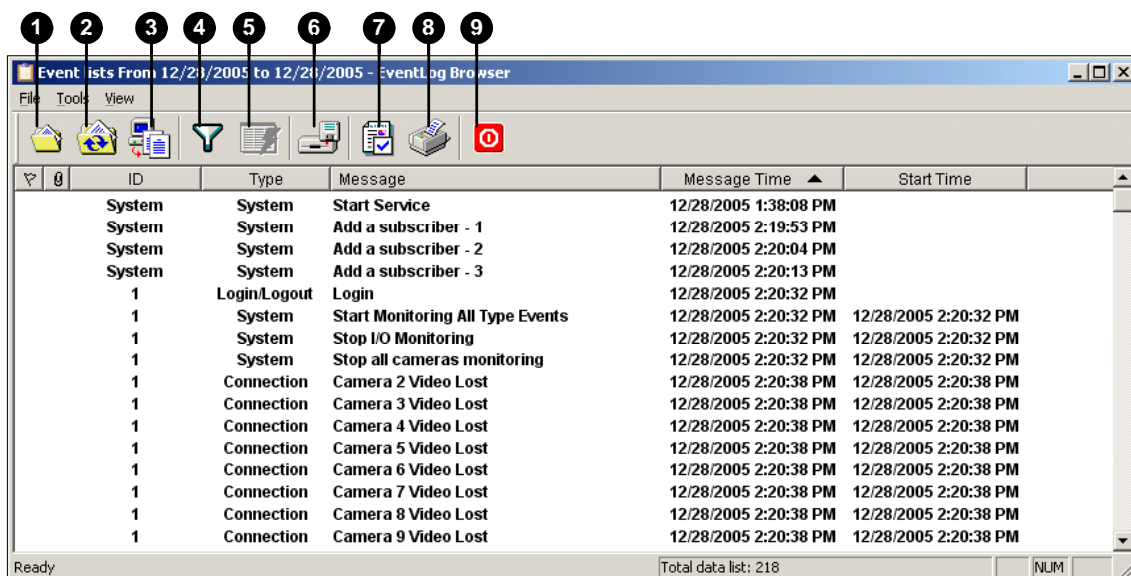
1 2 3 4 5 6 7 8 9

Event Lists From 12/28/2005 to 12/28/2005 - EventLog Browser

File Tools View

| | | ID | Type | Message | Message Time ▲ | Start Time |
|---|---|---|---|---|---|---|
| | | System | System | Start Service | 12/28/2005 1:38:08 PM | |
| | | System | System | Add a subscriber - 1 | 12/28/2005 2:19:53 PM | |
| | | System | System | Add a subscriber - 2 | 12/28/2005 2:20:04 PM | |
| | | System | System | Add a subscriber - 3 | 12/28/2005 2:20:13 PM | |
| | | 1 | Login/Logout | Login | 12/28/2005 2:20:32 PM | |
| | | 1 | System | Start Monitoring All Type Events | 12/28/2005 2:20:32 PM | 12/28/2005 2:20:32 PM |
| | | 1 | System | Stop I/O Monitoring | 12/28/2005 2:20:32 PM | 12/28/2005 2:20:32 PM |
| | | 1 | System | Stop all cameras monitoring | 12/28/2005 2:20:32 PM | 12/28/2005 2:20:32 PM |
| | | 1 | Connection | Camera 2 Video Lost | 12/28/2005 2:20:38 PM | 12/28/2005 2:20:38 PM |
| | | 1 | Connection | Camera 3 Video Lost | 12/28/2005 2:20:38 PM | 12/28/2005 2:20:38 PM |
| | | 1 | Connection | Camera 4 Video Lost | 12/28/2005 2:20:38 PM | 12/28/2005 2:20:38 PM |
| | | 1 | Connection | Camera 5 Video Lost | 12/28/2005 2:20:38 PM | 12/28/2005 2:20:38 PM |
| | | 1 | Connection | Camera 6 Video Lost | 12/28/2005 2:20:38 PM | 12/28/2005 2:20:38 PM |
| | | 1 | Connection | Camera 7 Video Lost | 12/28/2005 2:20:38 PM | 12/28/2005 2:20:38 PM |
| | | 1 | Connection | Camera 8 Video Lost | 12/28/2005 2:20:38 PM | 12/28/2005 2:20:38 PM |
| | | 1 | Connection | Camera 9 Video Lost | 12/28/2005 2:20:38 PM | 12/28/2005 2:20:38 PM |

Ready | Total data list: 218 | NUM